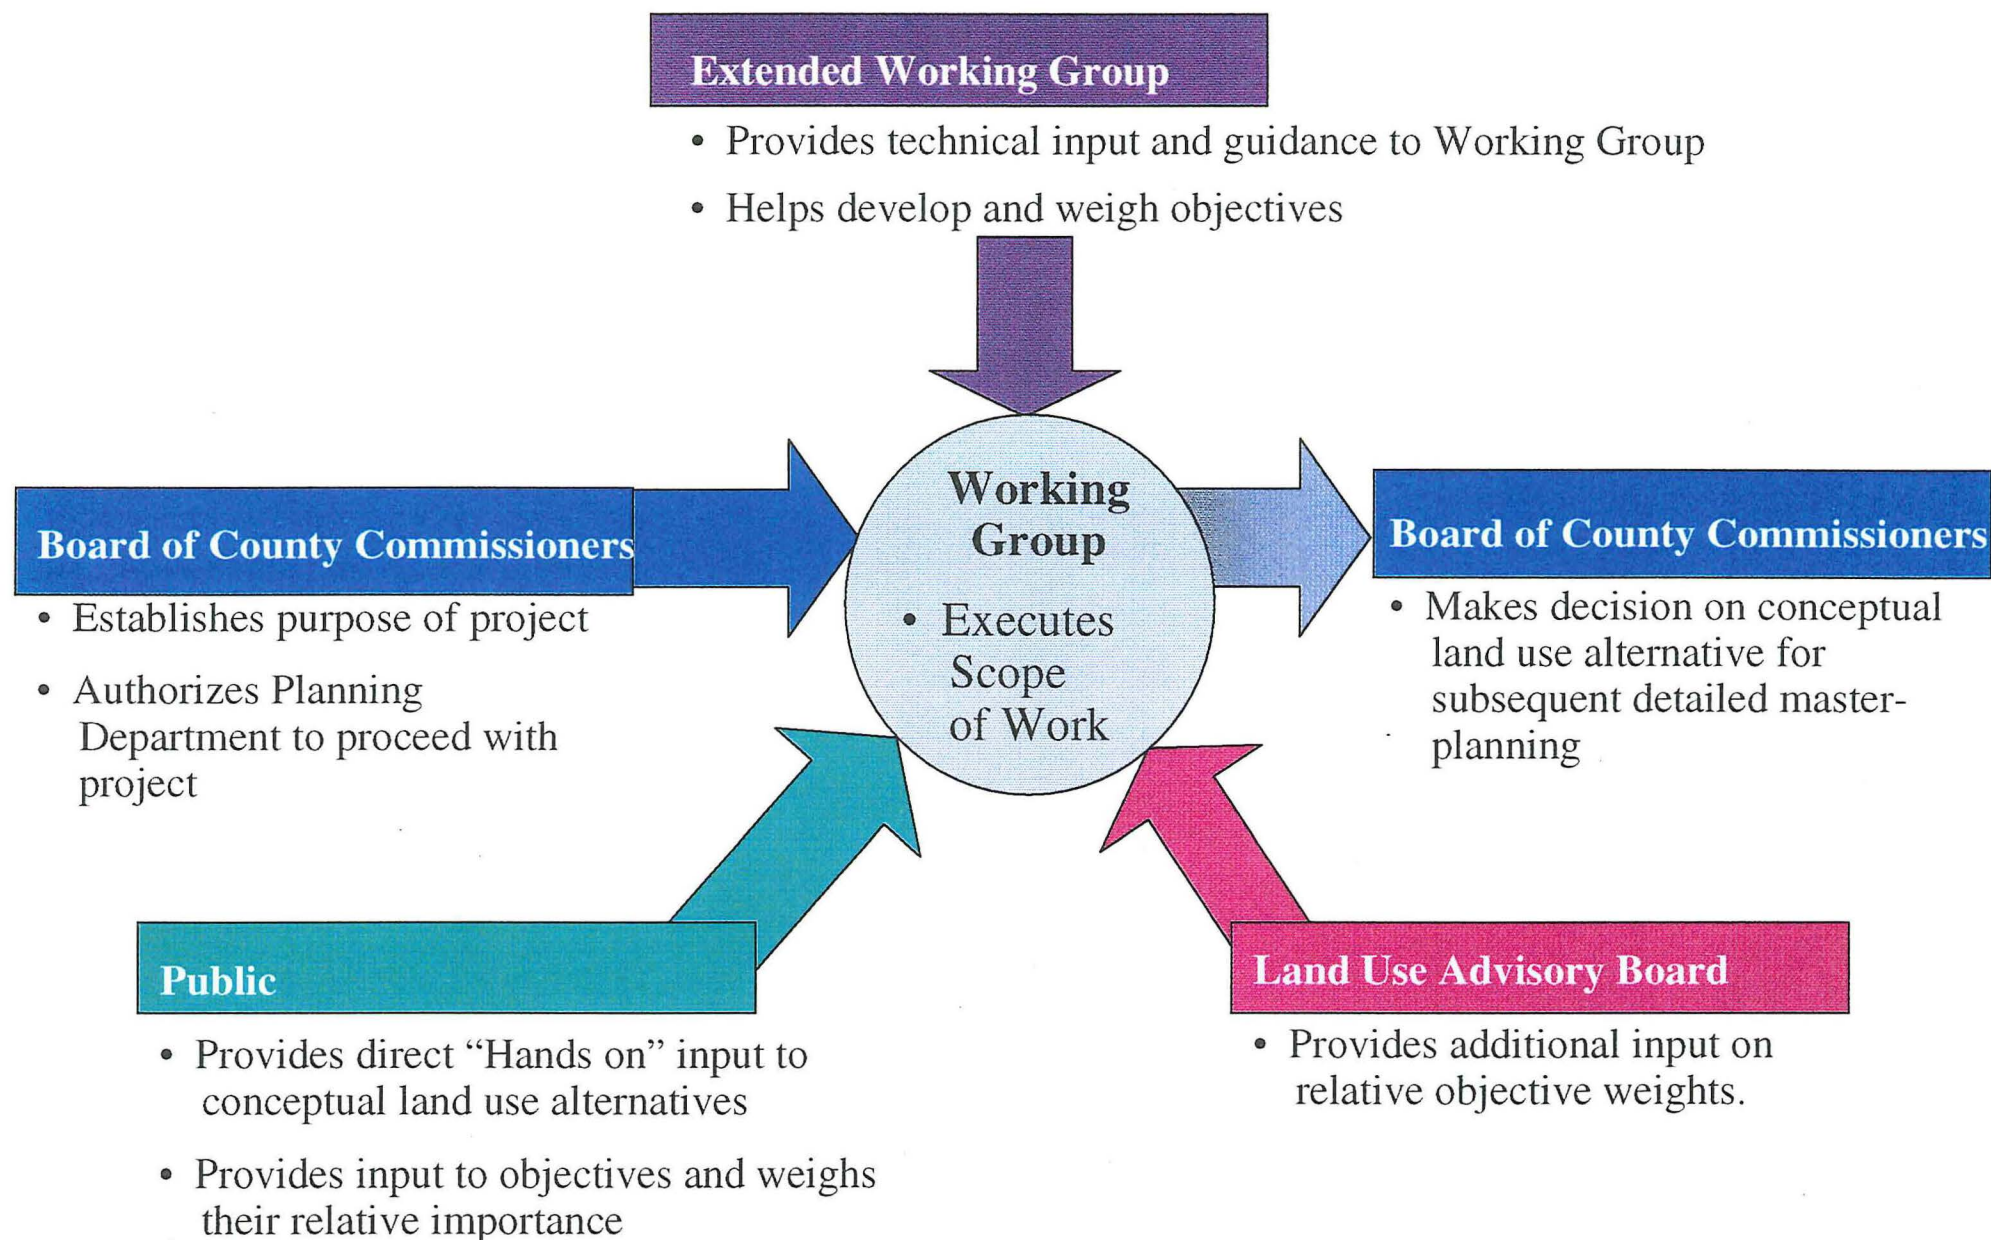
Extended Working Group

• Provides technical input and guidance to Working Group

• Helps develop and weigh objectives

Board of County Commissioners

• Establishes purpose of project

• Authorizes Planning Department to proceed with project

Working Group

• Executes Scope of Work

Board of County Commissioners

• Makes decision on conceptual land use alternative for subsequent detailed master-planning

Public

• Provides direct "Hands on" input to conceptual land use alternatives

• Provides input to objectives and weighs their relative importance

Land Use Advisory Board

• Provides additional input on relative objective weights.